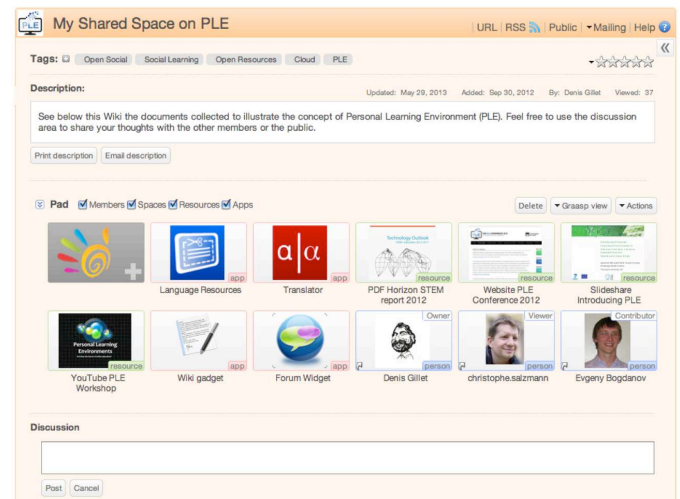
PLE My Shared Space on PLE

URL | RSS | Public | Mailing | Help

«

Tags: Open Social Social Learning Open Resources Cloud PLE

Description:

Updated: May 29, 2013 Added: Sep 30, 2012 By: Denis Gillet Viewed: 37

See below this Wiki the documents collected to illustrate the concept of Personal Learning Environment (PLE). Feel free to use the discussion area to share your thoughts with the other members or the public.

Print description Email description

Pad Members Spaces Resources Apps

Delete Graasp view Actions

app
Language Resources

a|α
app
Translator

Technology Outlook
resource
PDF Horizon STEM report 2012

resource
Website PLE Conference 2012

resource
Slideshare Introducing PLE

Personal Learning Environments
resource
YouTube PLE Workshop

app
Wiki gadget

app
Forum Widget

Owner
person
Denis Gillet

Viewer
person
christophe.salzmann

Contributor
person
Evgeny Bogdanov

Discussion

Post Cancel